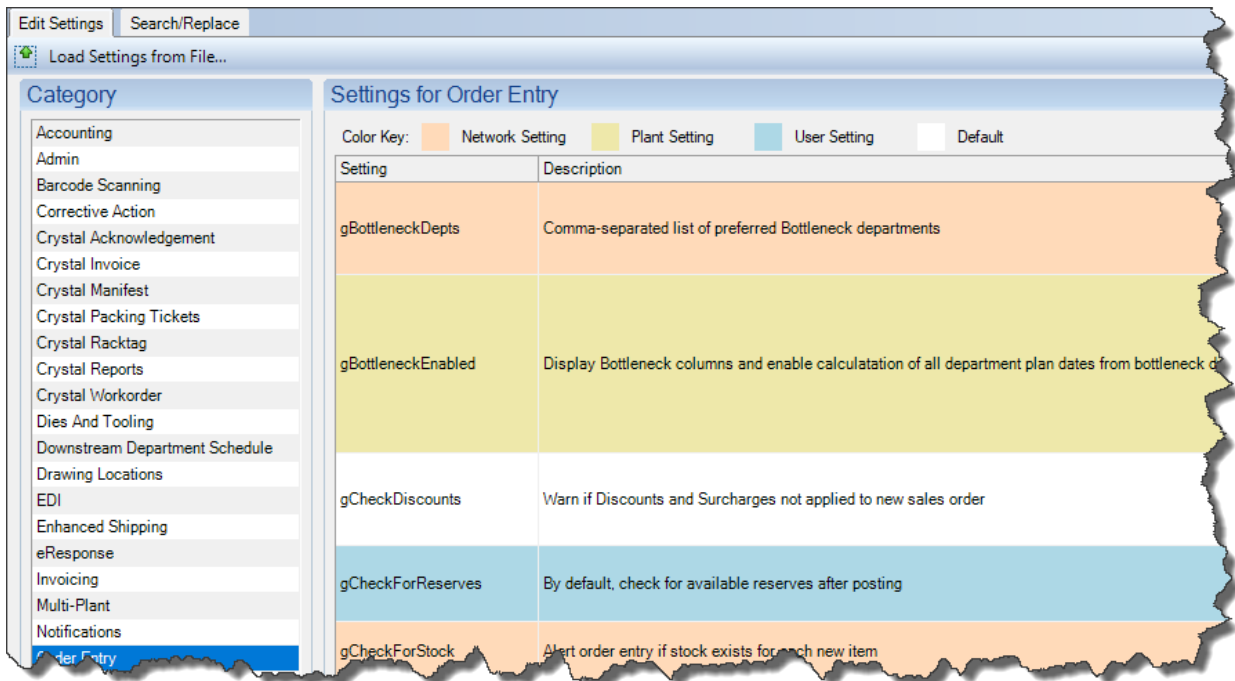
Edit Settings | Search/Replace

Load Settings from File...

Category

Accounting
Admin
Barcode Scanning
Corrective Action
Crystal Acknowledgement
Crystal Invoice
Crystal Manifest
Crystal Packing Tickets
Crystal Racktag
Crystal Reports
Crystal Workorder
Dies And Tooling
Downstream Department Schedule
Drawing Locations
EDI
Enhanced Shipping
eResponse
Invoicing
Multi-Plant
Notifications
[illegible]der Entry

Settings for Order Entry

Color Key: Network Setting Plant Setting User Setting Default

| Setting | Description |
|---|---|
| gBottleneckDepts | Comma-separated list of preferred Bottleneck departments |
| gBottleneckEnabled | Display Bottleneck columns and enable calculatation of all department plan dates from bottleneck d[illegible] |
| gCheckDiscounts | Warn if Discounts and Surcharges not applied to new sales order |
| gCheckForReserves | By default, check for available reserves after posting |
| gCheckForStock | Alert order entry if stock exists for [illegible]ach new item |